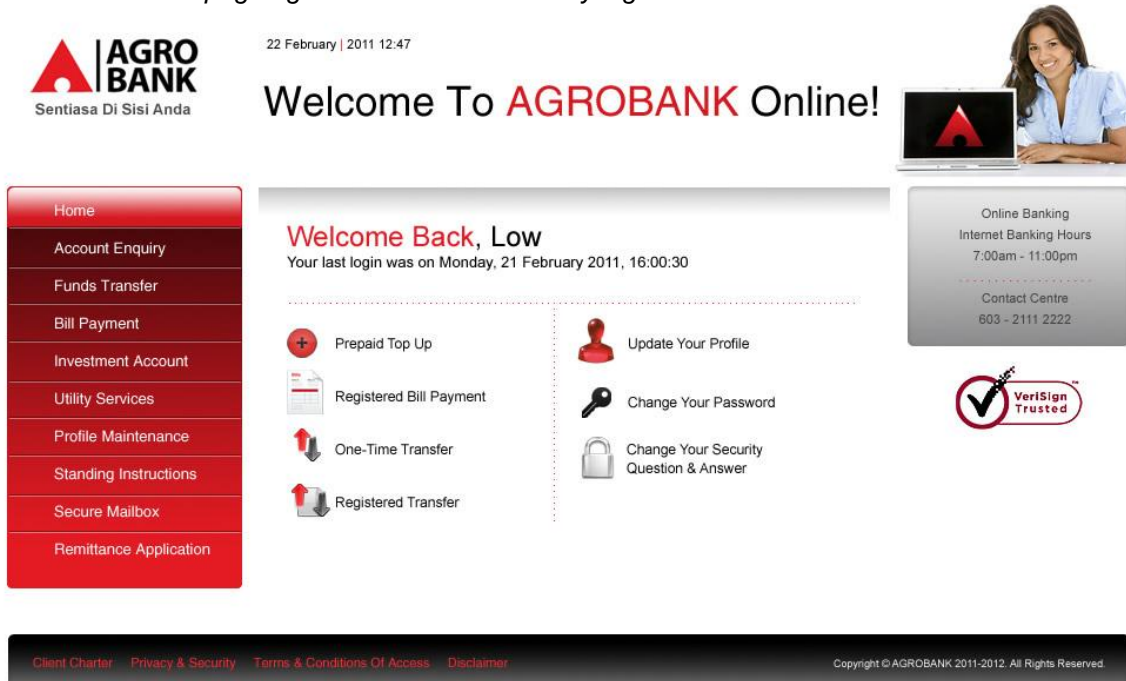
AGRO BANK
Sentiasa Di Sisi Anda

22 February | 2011 12:47

Welcome To AGROBANK Online!

Home
Account Enquiry
Funds Transfer
Bill Payment
Investment Account
Utility Services
Profile Maintenance
Standing Instructions
Secure Mailbox
Remittance Application

Welcome Back, Low
Your last login was on Monday, 21 February 2011, 16:00:30

Prepaid Top Up
Registered Bill Payment
One-Time Transfer
Registered Transfer

Update Your Profile
Change Your Password
Change Your Security Question & Answer

Online Banking
Internet Banking Hours
7:00am - 11:00pm

Contact Centre
603 - 2111 2222

VeriSign Trusted

Client Charter Privacy & Security Terms & Conditions Of Access Disclaimer

Copyright © AGROBANK 2011-2012. All Rights Reserved.